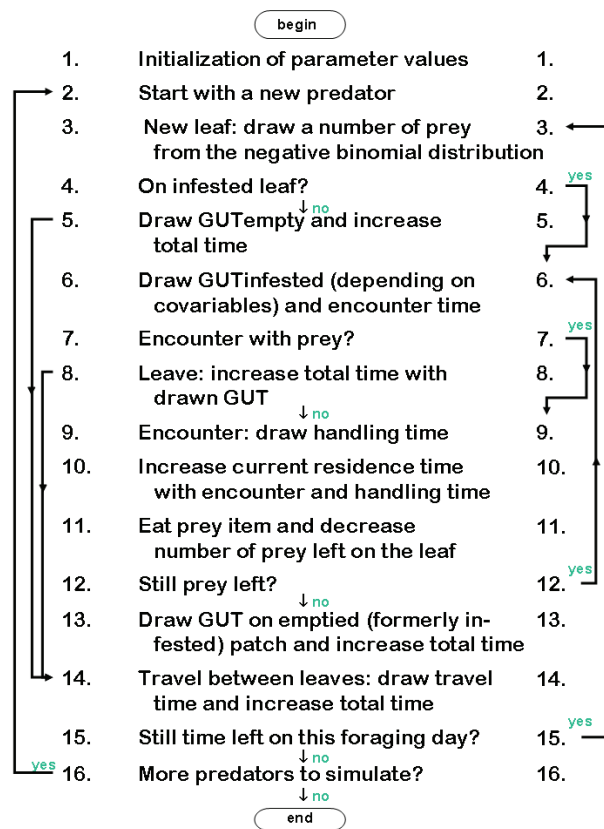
begin

1. Initialization of parameter values 1.

2. Start with a new predator 2.

3. New leaf: draw a number of prey from the negative binomial distribution 3.

4. On infested leaf? 4. yes

no

5. Draw GUTempty and increase total time 5.

6. Draw GUTinfested (depending on covariables) and encounter time 6.

7. Encounter with prey? 7. yes

8. Leave: increase total time with drawn GUT 8.

no

9. Encounter: draw handling time 9.

10. Increase current residence time with encounter and handling time 10.

11. Eat prey item and decrease number of prey left on the leaf 11.

12. Still prey left? 12. yes

no

13. Draw GUT on emptied (formerly infested) patch and increase total time 13.

14. Travel between leaves: draw travel time and increase total time 14.

15. Still time left on this foraging day? 15. yes

no

yes 16. More predators to simulate? 16.

no

end